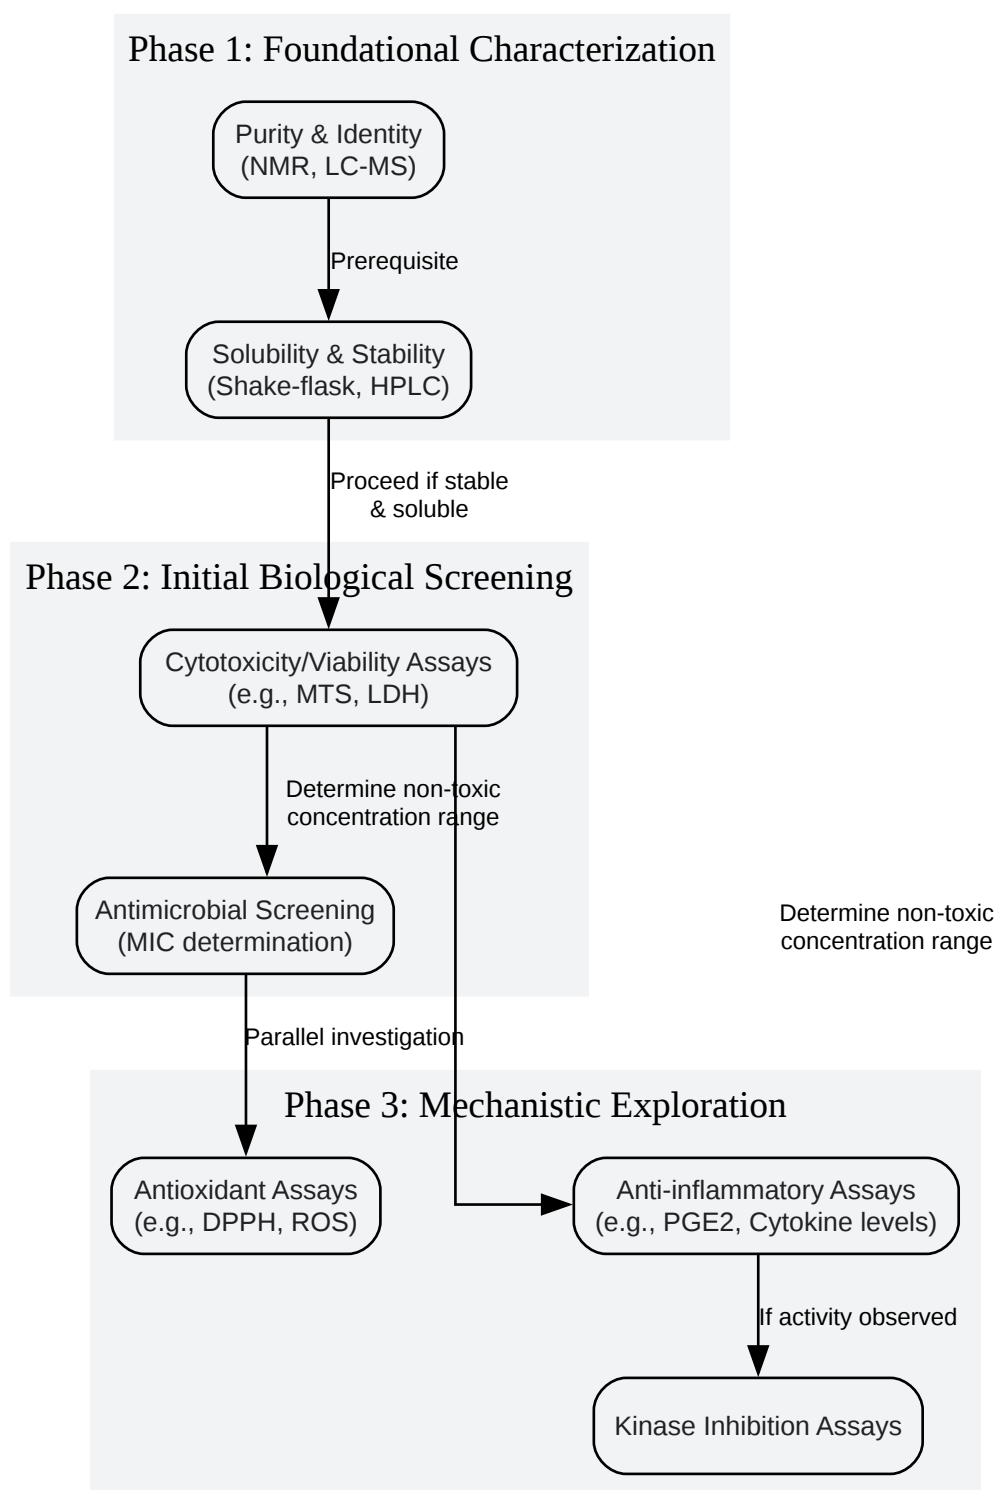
Phase 1: Foundational Characterization

Purity & Identity
(NMR, LC-MS)

Prerequisite

Solubility & Stability
(Shake-flask, HPLC)

Proceed if stable
& soluble

Phase 2: Initial Biological Screening

Cytotoxicity/Viability Assays
(e.g., MTS, LDH)

Determine non-toxic
concentration range

Antimicrobial Screening
(MIC determination)

Determine non-toxic
concentration range

Parallel investigation

Phase 3: Mechanistic Exploration

Antioxidant Assays
(e.g., DPPH, ROS)

Anti-inflammatory Assays
(e.g., PGE2, Cytokine levels)

If activity observed

Kinase Inhibition Assays